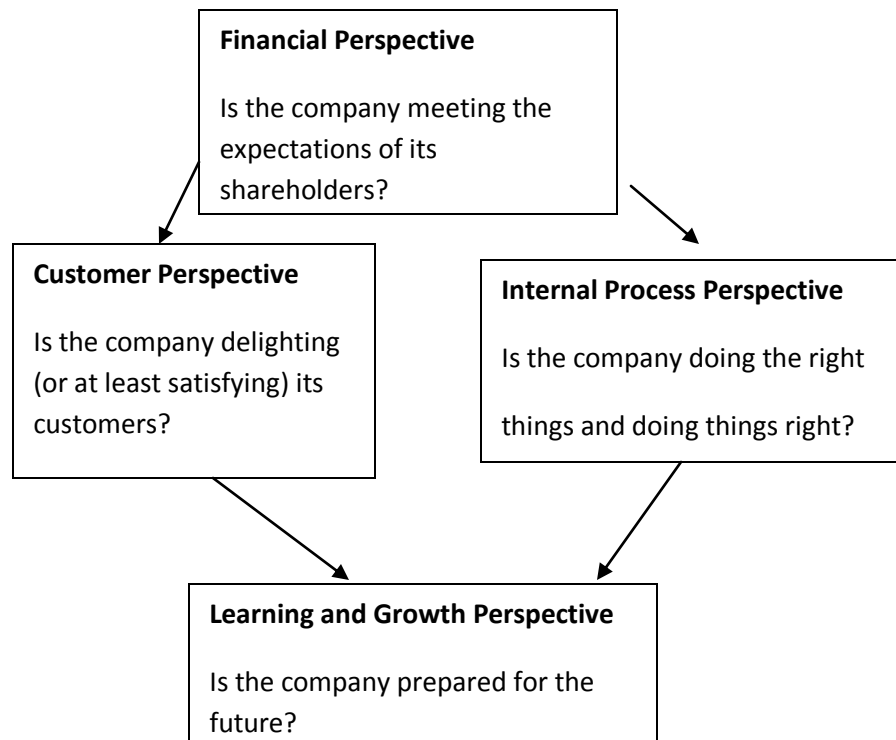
Financial Perspective

Is the company meeting the expectations of its shareholders?

Customer Perspective

Is the company delighting (or at least satisfying) its customers?

Internal Process Perspective

Is the company doing the right things and doing things right?

Learning and Growth Perspective

Is the company prepared for the future?